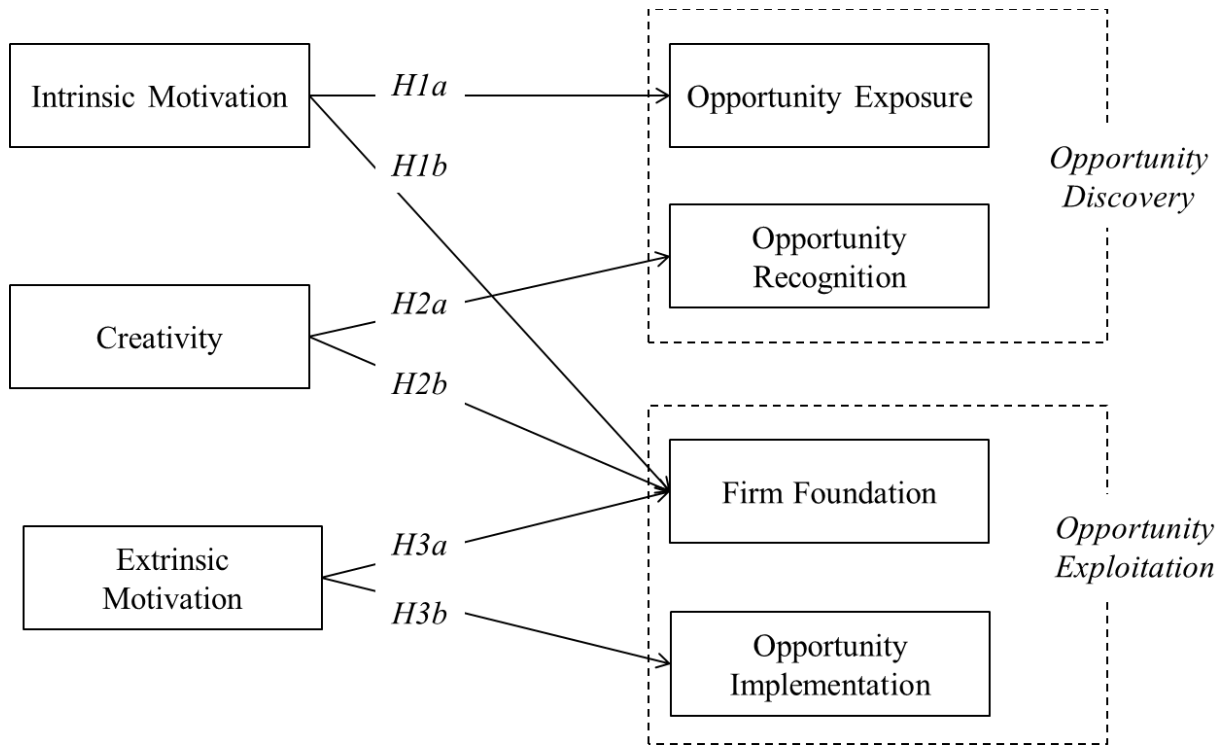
Intrinsic Motivation

H1a

Opportunity Exposure

H1b

Opportunity Discovery

Opportunity Recognition

Creativity

H2a

H2b

Firm Foundation

Extrinsic Motivation

H3a

H3b

Opportunity Exploitation

Opportunity Implementation